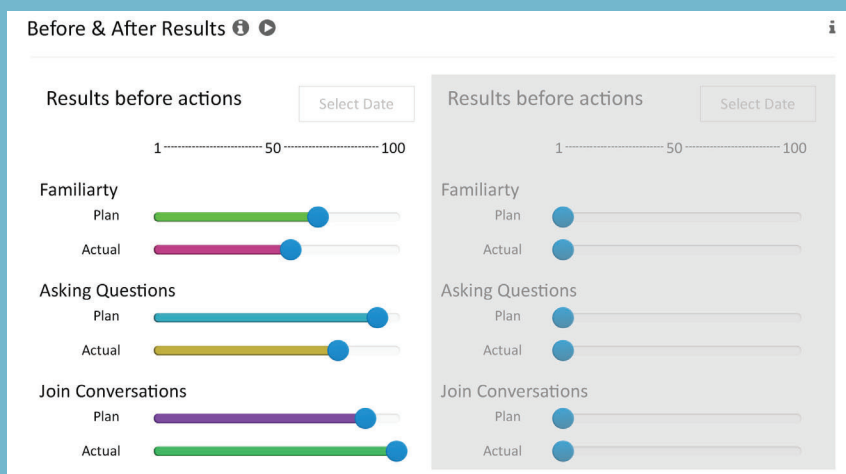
Before & After Results

Results before actions

Select Date

1 ---------- 50 ---------- 100

Familiarty
Plan
Actual

Asking Questions
Plan
Actual

Join Conversations
Plan
Actual

Results before actions

Select Date

1 ---------- 50 ---------- 100

Familiarty
Plan
Actual

Asking Questions
Plan
Actual

Join Conversations
Plan
Actual